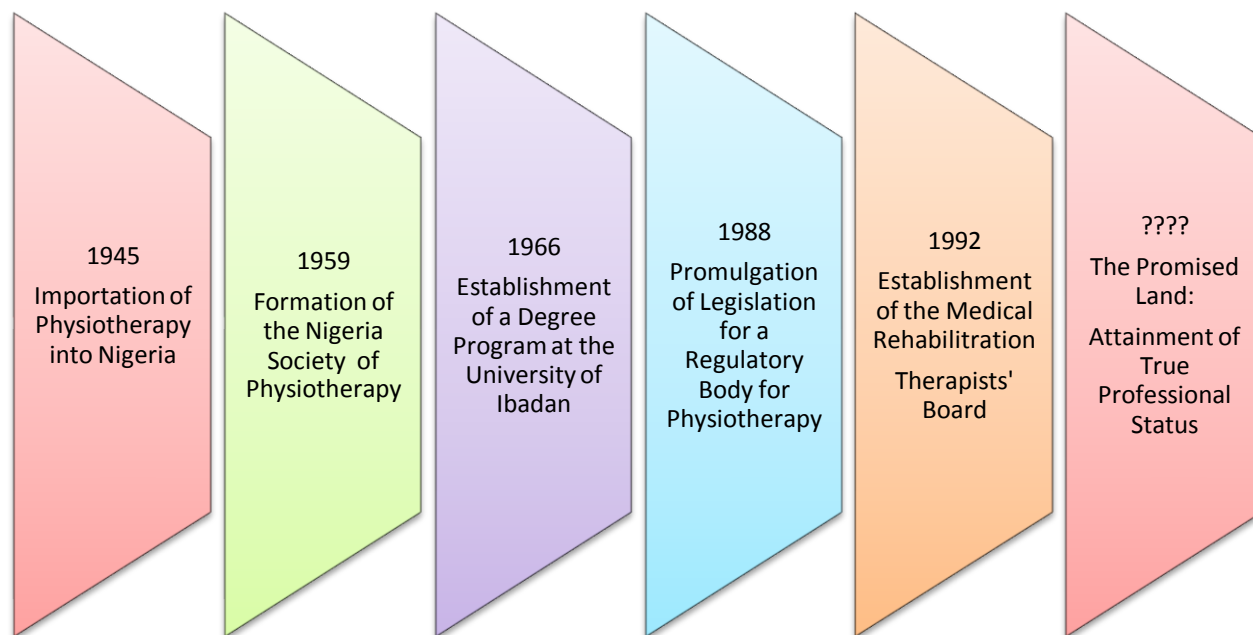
1945
Importation of Physiotherapy into Nigeria

1959
Formation of the Nigeria Society of Physiotherapy

1966
Establishment of a Degree Program at the University of Ibadan

1988
Promulgation of Legislation for a Regulatory Body for Physiotherapy

1992
Establishment of the Medical Rehabilitration
Therapists' Board

????
The Promised Land:
Attainment of True Professional Status